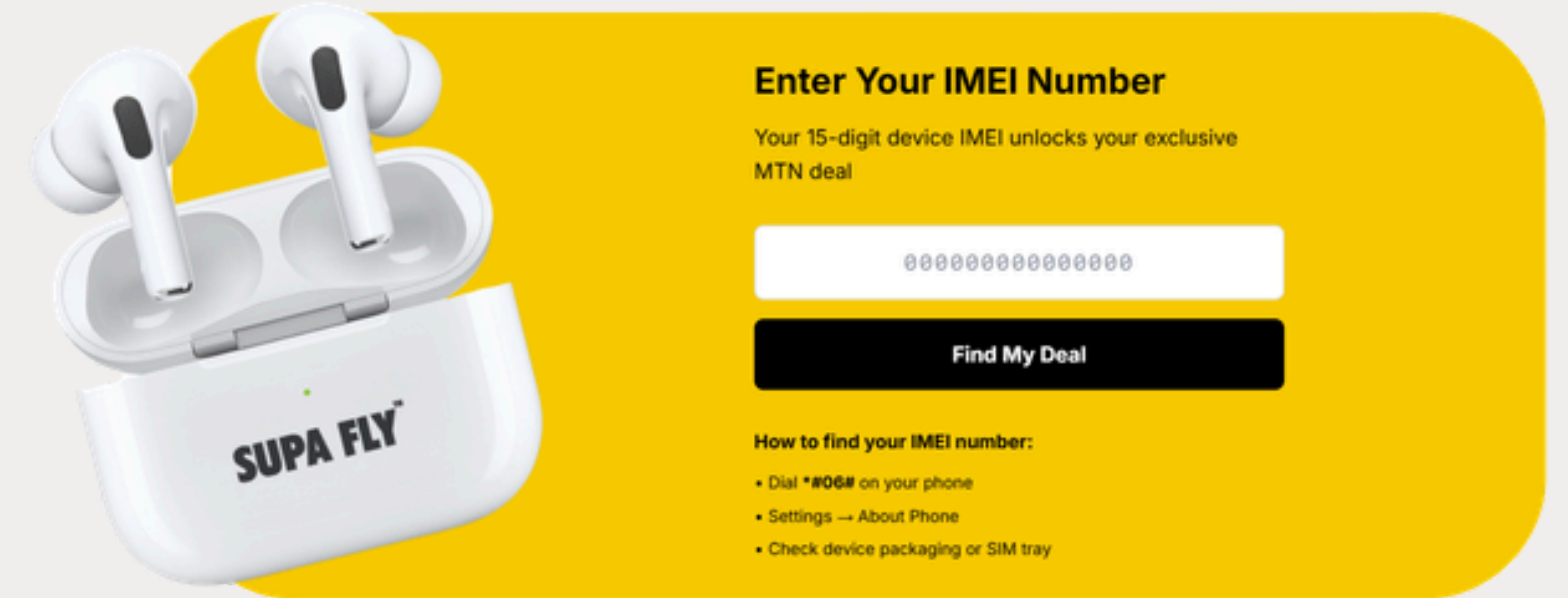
SUPA FLY™

Enter Your IMEI Number

Your 15-digit device IMEI unlocks your exclusive MTN deal

000000000000000

Find My Deal

How to find your IMEI number:

• Dial *#06# on your phone
• Settings → About Phone
• Check device packaging or SIM tray